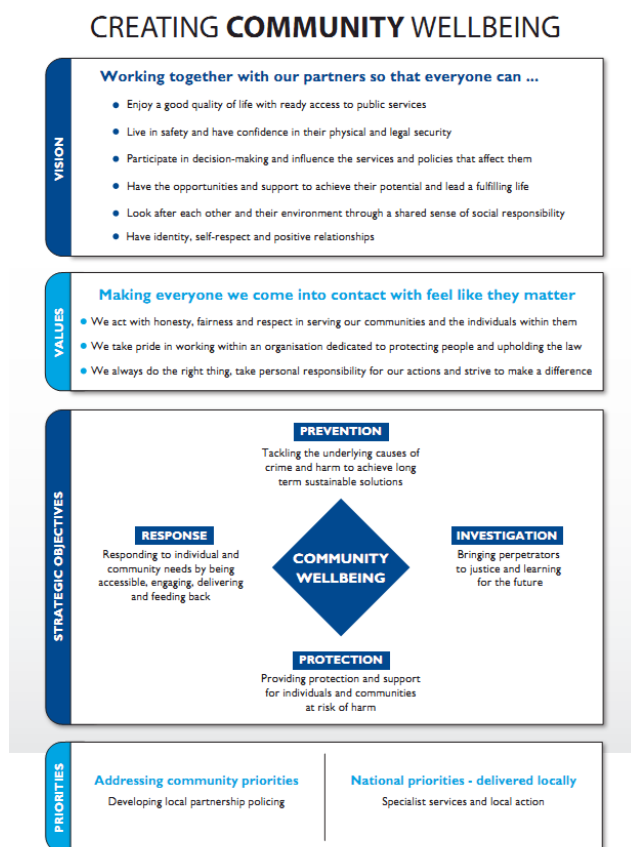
CREATING **COMMUNITY** WELLBEING

VISION

Working together with our partners so that everyone can ...

- Enjoy a good quality of life with ready access to public services
- Live in safety and have confidence in their physical and legal security
- Participate in decision-making and influence the services and policies that affect them
- Have the opportunities and support to achieve their potential and lead a fulfilling life
- Look after each other and their environment through a shared sense of social responsibility
- Have identity, self-respect and positive relationships

VALUES

Making everyone we come into contact with feel like they matter

- We act with honesty, fairness and respect in serving our communities and the individuals within them
- We take pride in working within an organisation dedicated to protecting people and upholding the law
- We always do the right thing, take personal responsibility for our actions and strive to make a difference

STRATEGIC OBJECTIVES

PREVENTION

Tackling the underlying causes of crime and harm to achieve long term sustainable solutions

RESPONSE

Responding to individual and community needs by being accessible, engaging, delivering and feeding back

COMMUNITY WELLBEING

INVESTIGATION

Bringing perpetrators to justice and learning for the future

PROTECTION

Providing protection and support for individuals and communities at risk of harm

PRIORITIES

Addressing community priorities

Developing local partnership policing

National priorities - delivered locally

Specialist services and local action